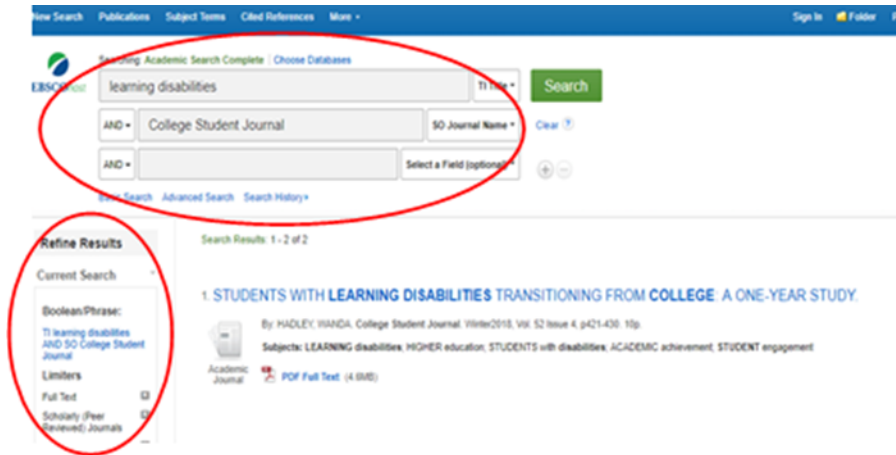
New Search Publications Subject Terms Cited References More ▾ Sign In Folder

EBSCOhost

Searching: Academic Search Complete | Choose Databases

learning disabilities TI Title ▾ Search

AND ▾ College Student Journal SO Journal Name ▾ Clear ?

AND ▾ Select a Field (optional) ▾

Basic Search Advanced Search Search History ▸

Refine Results

Current Search

Boolean/Phrase:

TI learning disabilities AND SO College Student Journal

Limiters

Full Text

Scholarly (Peer Reviewed) Journals

Search Results: 1 - 2 of 2

1. STUDENTS WITH LEARNING DISABILITIES TRANSITIONING FROM COLLEGE: A ONE-YEAR STUDY.

By: HADLEY, WANDA. College Student Journal. Winter2018, Vol. 52 Issue 4, p421-430. 10p.

Subjects: LEARNING disabilities; HIGHER education; STUDENTS with disabilities; ACADEMIC achievement; STUDENT engagement

Academic Journal

PDF Full Text (4.6MB)